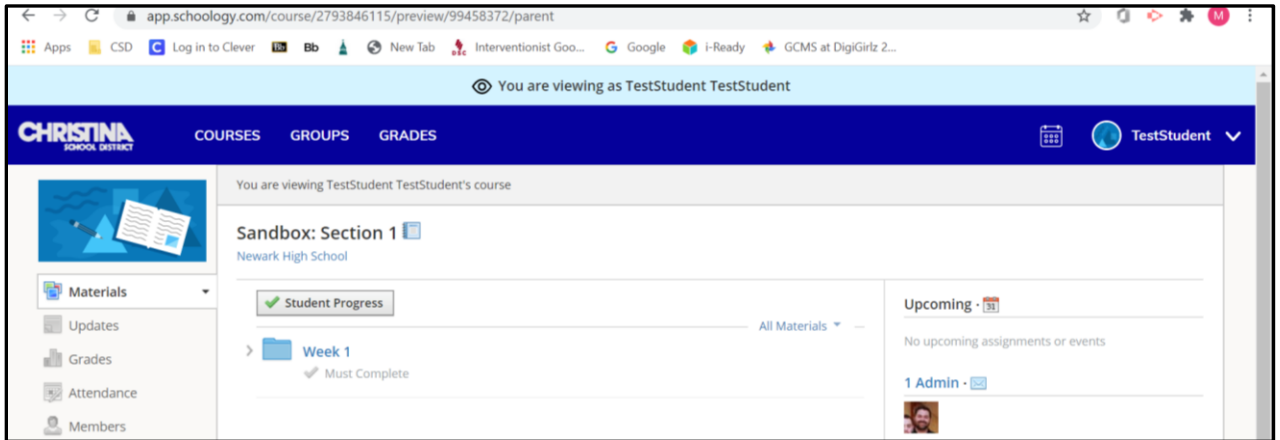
app.schoology.com/course/2793846115/preview/99458372/parent

Apps CSD Log in to Clever Bb New Tab Interventionist Goo... Google i-Ready GCMS at DigiGirlz 2...

You are viewing as TestStudent TestStudent

CHRISTINA SCHOOL DISTRICT COURSES GROUPS GRADES TestStudent

You are viewing TestStudent TestStudent's course

Sandbox: Section 1
Newark High School

Materials
Updates
Grades
Attendance
Members

Student Progress
All Materials
Week 1
Must Complete

Upcoming · 31
No upcoming assignments or events
1 Admin ·